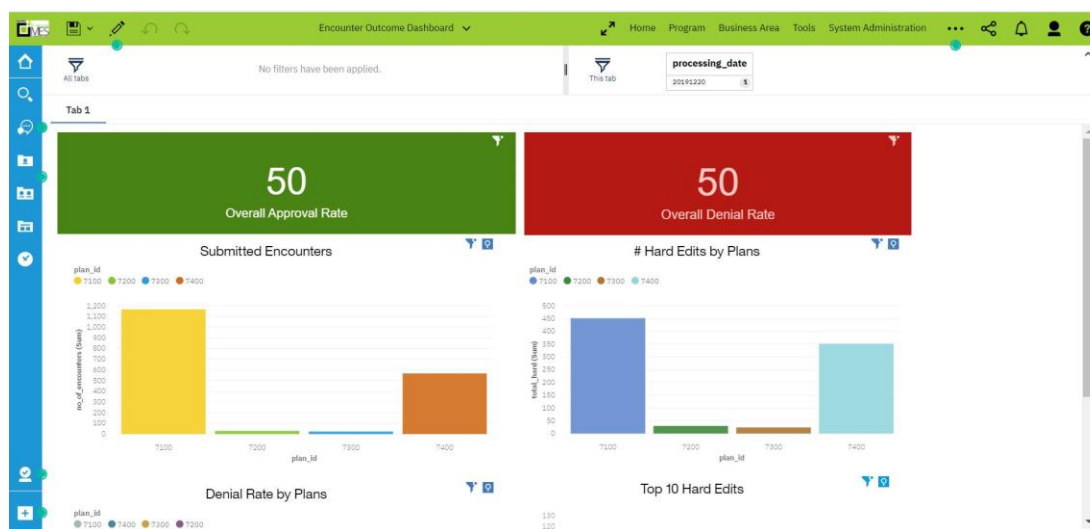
Encounter Outcome Dashboard

Home Program Business Area Tools System Administration

All tabs

No filters have been applied.

This tab

processing_date

20191220

Tab 1

50

Overall Approval Rate

50

Overall Denial Rate

Submitted Encounters

plan_id

7100 7200 7300 7400

1,200
1,100
1,000
900
800
700
600
500
400
300
200
100
0

no_of_encounters (Sum)

7100 7200 7300 7400

plan_id

# Hard Edits by Plans

plan_id

7100 7200 7300 7400

500
450
400
350
300
250
200
150
100
50
0

total_hard (Sum)

7100 7200 7300 7400

plan_id

Denial Rate by Plans

plan_id

7100 7400 7300 7200

Top 10 Hard Edits

130
120